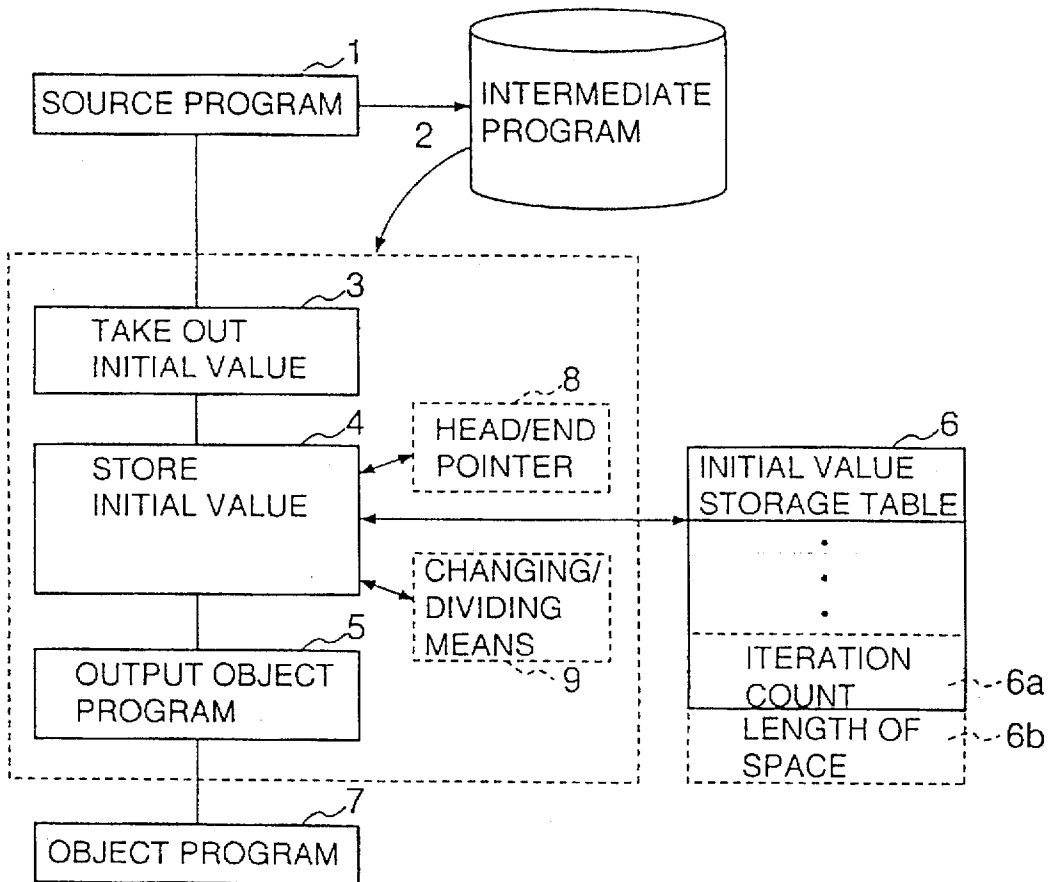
1
SOURCE PROGRAM

INTERMEDIATE PROGRAM
2

3
TAKE OUT INITIAL VALUE

8
HEAD/END POINTER

4
STORE INITIAL VALUE

6
INITIAL VALUE STORAGE TABLE

CHANGING/ DIVIDING MEANS
9

5
OUTPUT OBJECT PROGRAM

ITERATION COUNT
6a

LENGTH OF SPACE
6b

7
OBJECT PROGRAM